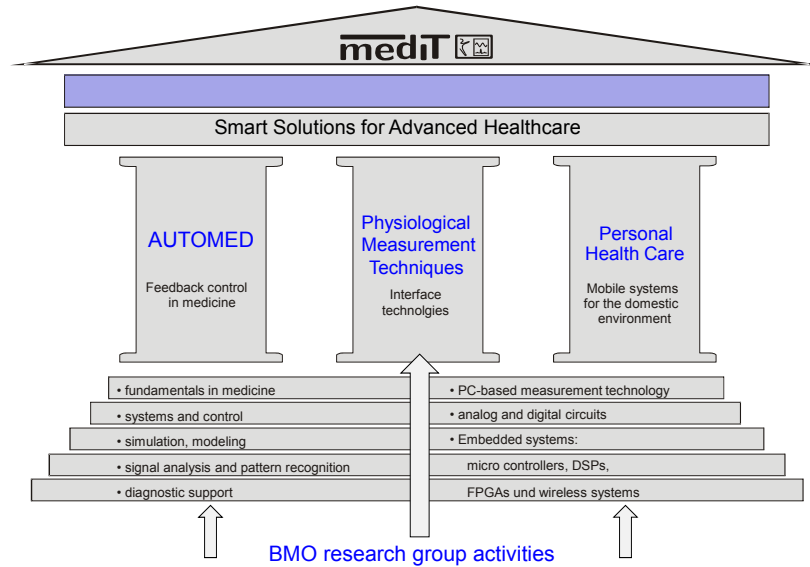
medIT

Smart Solutions for Advanced Healthcare

AUTOMED

Feedback control in medicine

Physiological Measurement Techniques

Interface technolgies

Personal Health Care

Mobile systems for the domestic environment

• fundamentals in medicine

• systems and control

• simulation, modeling

• signal analysis and pattern recognition

• diagnostic support

• PC-based measurement technology

• analog and digital circuits

• Embedded systems:

micro controllers, DSPs,

FPGAs und wireless systems

BMO research group activities